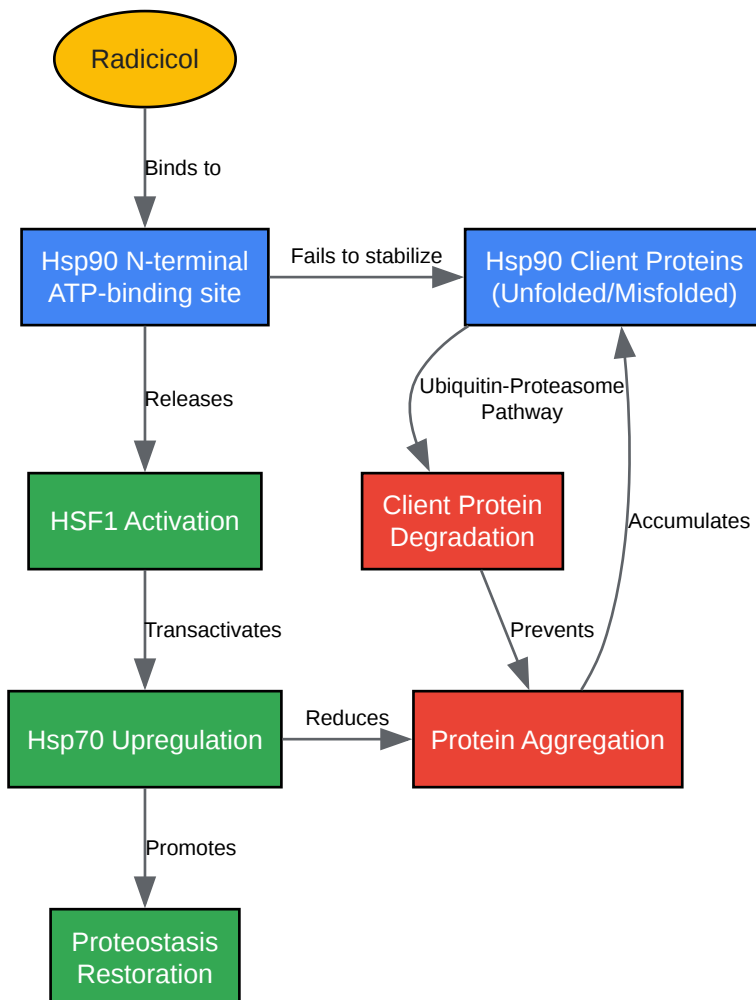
Radicicol

Binds to

Hsp90 N-terminal ATP-binding site

Fails to stabilize

Hsp90 Client Proteins (Unfolded/Misfolded)

Releases

Ubiquitin-Proteasome Pathway

HSF1 Activation

Client Protein Degradation

Accumulates

Transactivates

Prevents

Hsp70 Upregulation

Reduces

Protein Aggregation

Promotes

Proteostasis Restoration